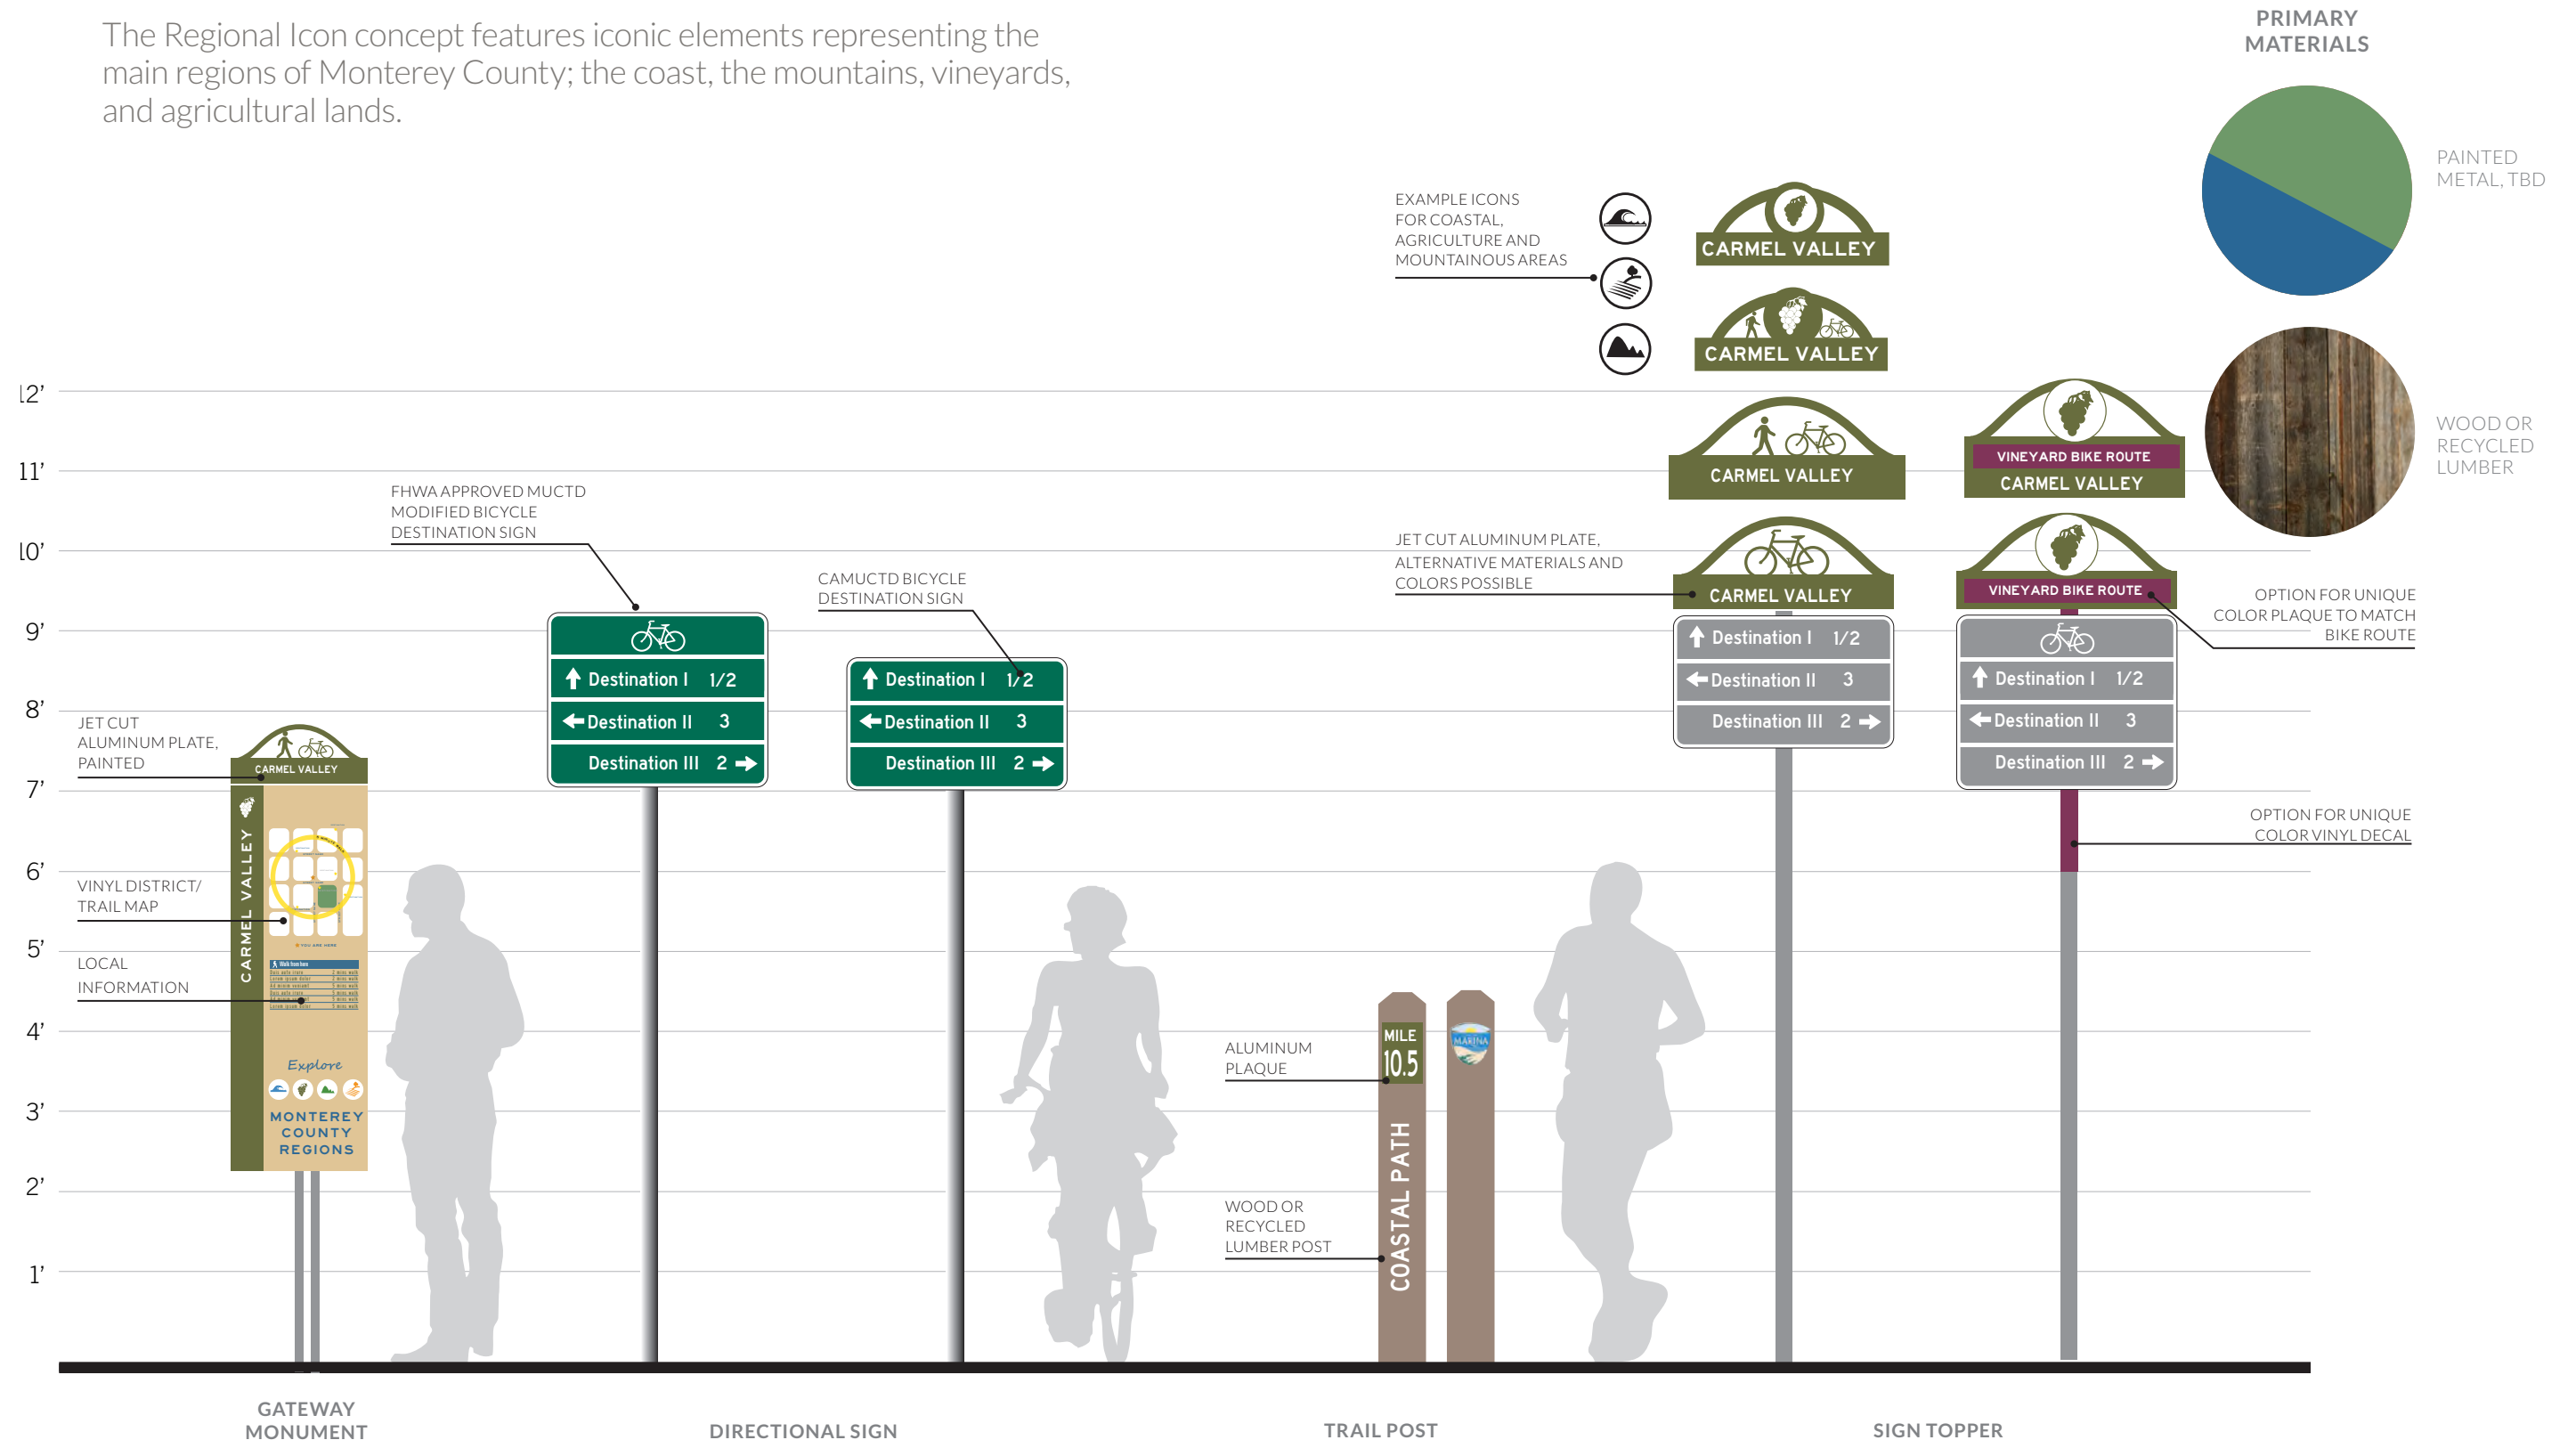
The Regional Icon concept features iconic elements representing the main regions of Monterey County; the coast, the mountains, vineyards, and agricultural lands.

PRIMARY MATERIALS

PAINTED METAL, TBD

WOOD OR RECYCLED LUMBER

EXAMPLE ICONS FOR COASTAL, AGRICULTURE AND MOUNTAINOUS AREAS

CARMEL VALLEY

CARMEL VALLEY

CARMEL VALLEY

VINEYARD BIKE ROUTE
CARMEL VALLEY

12'
11'
10'
9'
8'
7'
6'
5'
4'
3'
2'
1'

FHWA APPROVED MUCTD MODIFIED BICYCLE DESTINATION SIGN

CAMUCTD BICYCLE DESTINATION SIGN

JET CUT ALUMINUM PLATE, ALTERNATIVE MATERIALS AND COLORS POSSIBLE

CARMEL VALLEY

VINEYARD BIKE ROUTE

OPTION FOR UNIQUE COLOR PLAQUE TO MATCH BIKE ROUTE

Destination I 1/2
Destination II 3
Destination III 2

Destination I 1/2
Destination II 3
Destination III 2

Destination I 1/2
Destination II 3
Destination III 2

Destination I 1/2
Destination II 3
Destination III 2

JET CUT ALUMINUM PLATE, PAINTED

CARMEL VALLEY

CARMEL VALLEY

OPTION FOR UNIQUE COLOR VINYL DECAL

VINYL DISTRICT/ TRAIL MAP

LOCAL INFORMATION

Explore

MONTEREY COUNTY REGIONS

ALUMINUM PLAQUE

MILE 10.5

MARINA

WOOD OR RECYCLED LUMBER POST

COASTAL PATH

GATEWAY MONUMENT

DIRECTIONAL SIGN

TRAIL POST

SIGN TOPPER